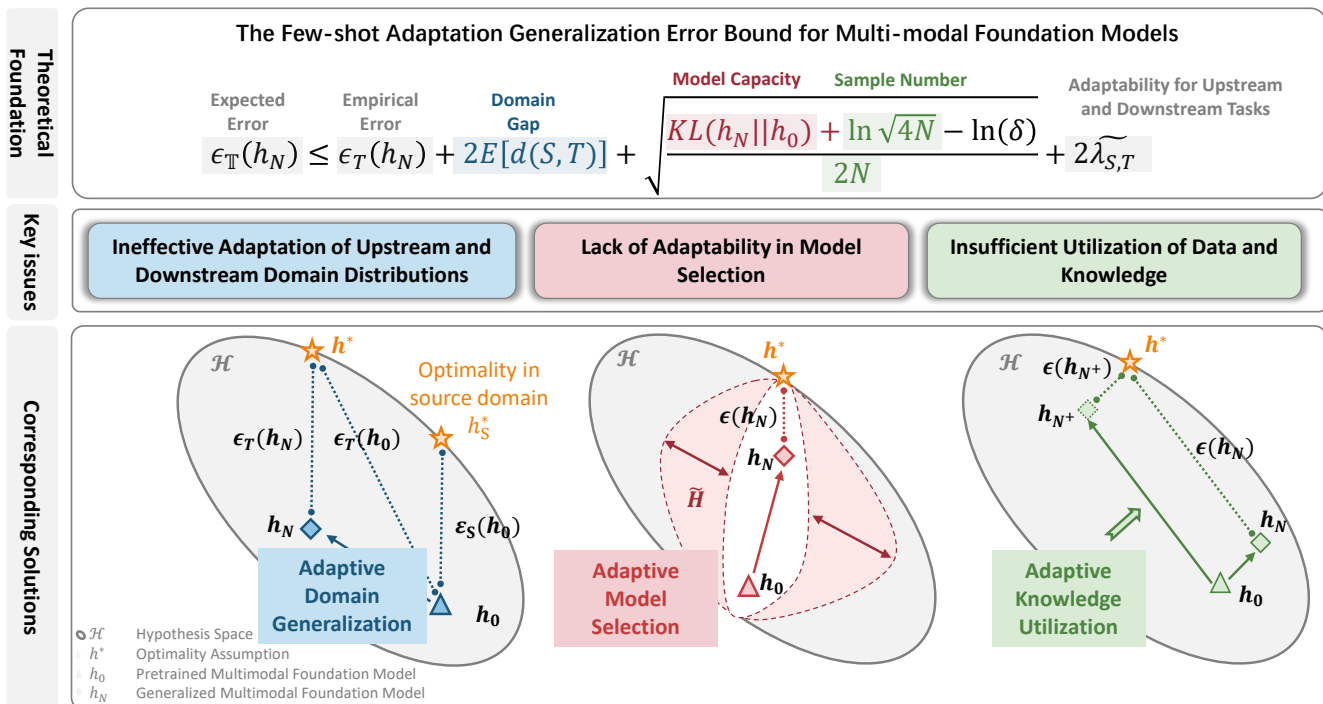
Theoretical Foundation

The Few-shot Adaptation Generalization Error Bound for Multi-modal Foundation Models

Expected Error

Empirical Error

Domain Gap

Model Capacity

Sample Number

Adaptability for Upstream and Downstream Tasks

$\epsilon_{\mathbb{T}}(h_N) \leq \epsilon_T(h_N) + 2E[d(S,T)] + \sqrt{\frac{KL(h_N||h_0) + \ln\sqrt{4N} - \ln(\delta)}{2N}} + 2\widetilde{\lambda_{S,T}}$

Key issues

Ineffective Adaptation of Upstream and Downstream Domain Distributions

Lack of Adaptability in Model Selection

Insufficient Utilization of Data and Knowledge

Corresponding Solutions

$\mathcal{H}$

$h^*$

Optimality in source domain

$h_S^*$

$\epsilon_T(h_N)$

$\epsilon_T(h_0)$

$\varepsilon_S(h_0)$

$h_N$

$h_0$

Adaptive Domain Generalization

$\mathcal{H}$

$h^*$

$\epsilon(h_N)$

$h_N$

$\widetilde{H}$

$h_0$

Adaptive Model Selection

$\mathcal{H}$

$h^*$

$\epsilon(h_{N^+})$

$h_{N^+}$

$\epsilon(h_N)$

$h_N$

$h_0$

Adaptive Knowledge Utilization

$\mathcal{H}$ Hypothesis Space

$h^*$ Optimality Assumption

$h_0$ Pretrained Multimodal Foundation Model

$h_N$ Generalized Multimodal Foundation Model